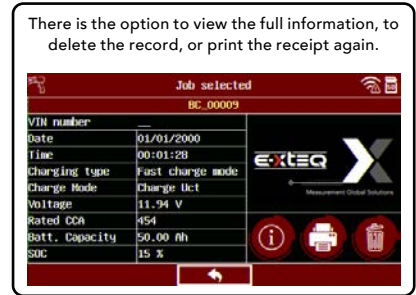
There is the option to view the full information, to delete the record, or print the receipt again.

Job selected

BC_00009

| | |
|---|---|
| VIN number | _ |
| Date | 01/01/2000 |
| Time | 00:01:28 |
| Charging type | Fast charge mode |
| Charge Mode | Charge Uct |
| Voltage | 11.94 V |
| Rated CCA | 454 |
| Batt. Capacity | 50.00 Ah |
| SOC | 15 % |

EXTEQ

Measurement Global Solutions